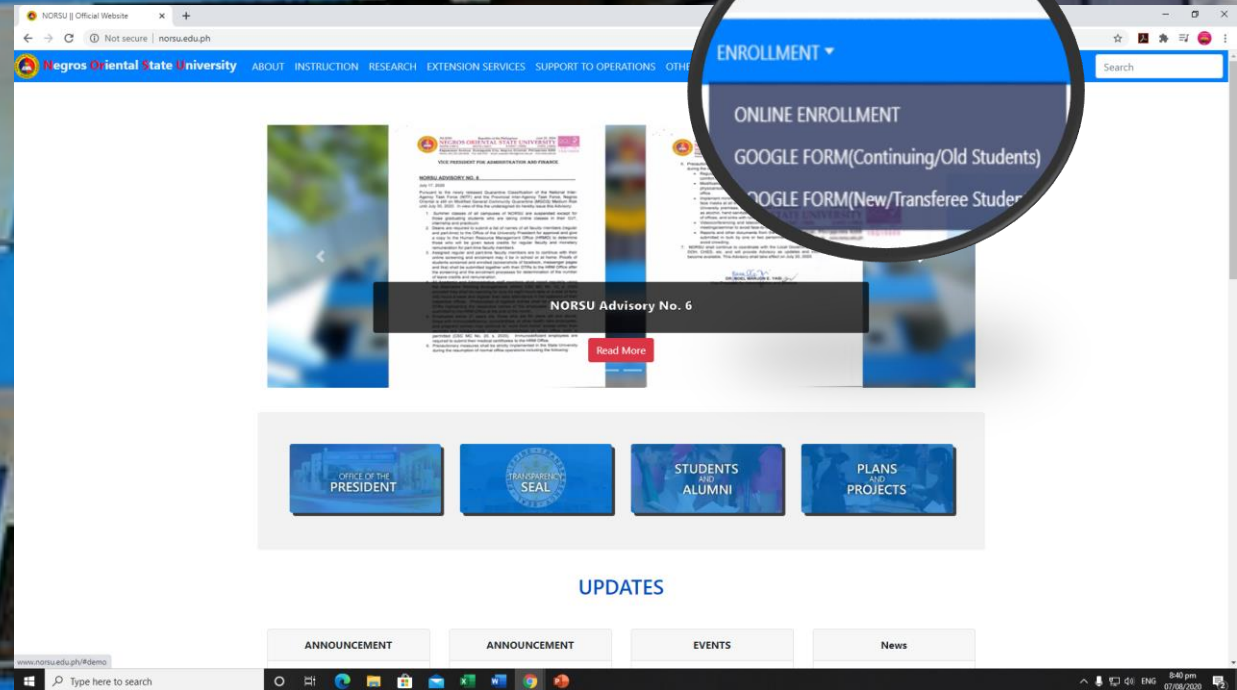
NORSU || Official Website
Not secure | norsu.edu.ph

Negros Oriental State University ABOUT INSTRUCTION RESEARCH EXTENSION SERVICES SUPPORT TO OPERATIONS OTHE

ENROLLMENT
ONLINE ENROLLMENT
GOOGLE FORM(Continuing/Old Students)
GOOGLE FORM(New/Transferee Studen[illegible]

Search

NEGROS ORIENTAL STATE UNIVERSITY
VICE PRESIDENT FOR ADMINISTRATION AND FINANCE
NORSU ADVISORY NO. 6

NORSU Advisory No. 6

Read More

OFFICE OF THE PRESIDENT
TRANSPARENCY SEAL
STUDENTS AND ALUMNI
PLANS AND PROJECTS

UPDATES

ANNOUNCEMENT
ANNOUNCEMENT
EVENTS
News

www.norsu.edu.ph/#demo

Type here to search

ENG 8:40 pm 07/08/2020